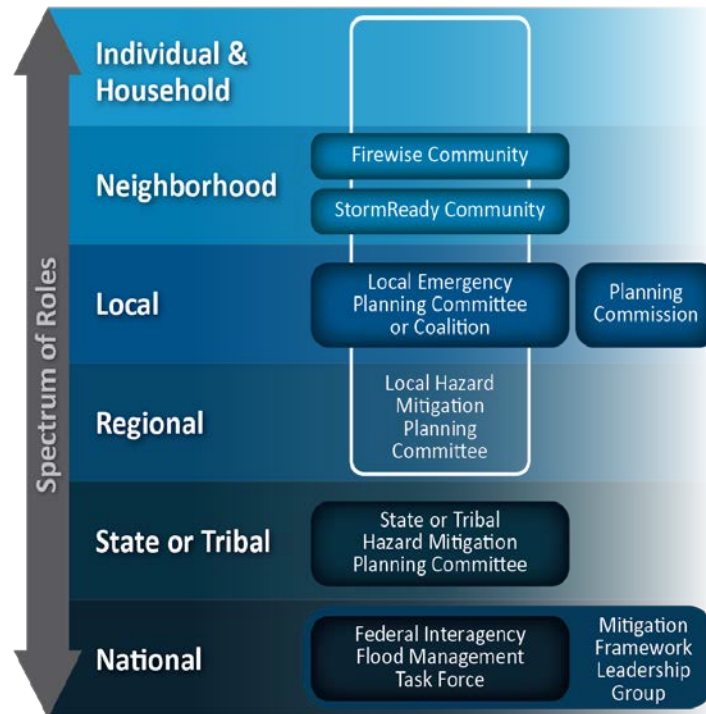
Spectrum of Roles

Individual & Household

Neighborhood

Firewise Community

StormReady Community

Local

Local Emergency Planning Committee or Coalition

Planning Commission

Regional

Local Hazard Mitigation Planning Committee

State or Tribal

State or Tribal Hazard Mitigation Planning Committee

National

Federal Interagency Flood Management Task Force

Mitigation Framework Leadership Group